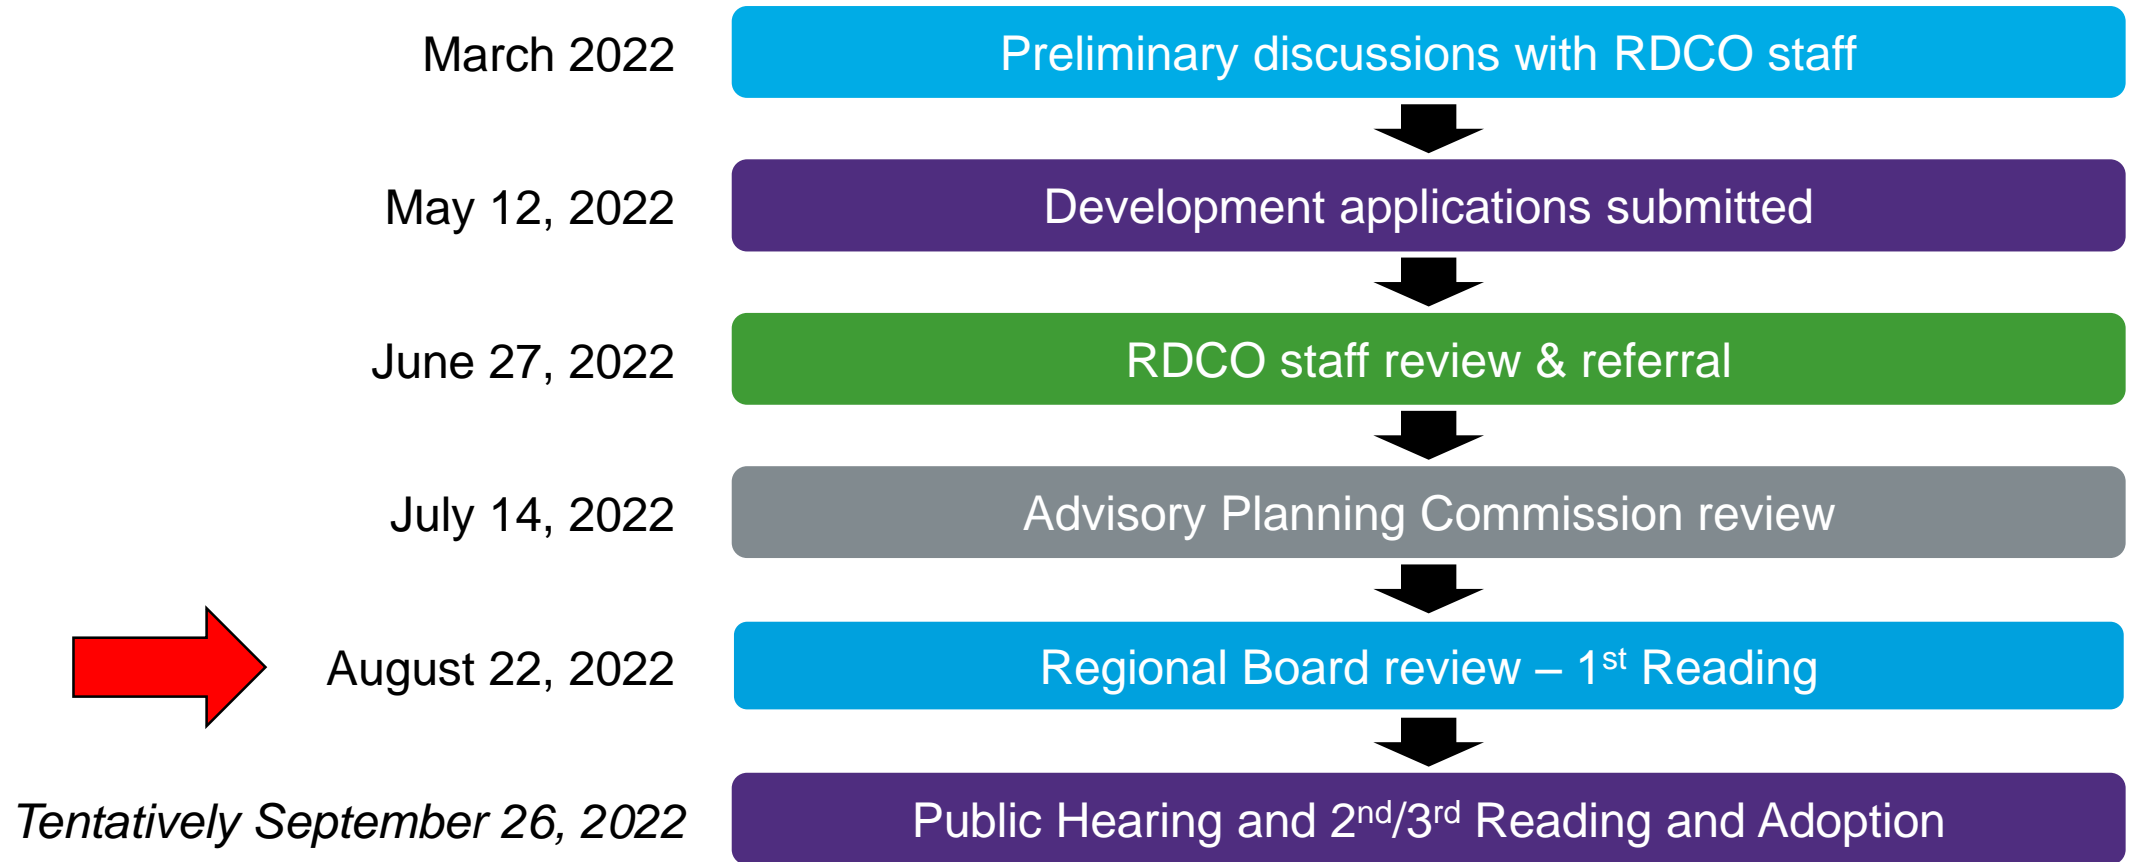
March 2022
Preliminary discussions with RDCO staff

May 12, 2022
Development applications submitted

June 27, 2022
RDCO staff review & referral

July 14, 2022
Advisory Planning Commission review

August 22, 2022
Regional Board review – 1$^{st}$ Reading

Tentatively September 26, 2022
Public Hearing and 2$^{nd}$/3$^{rd}$ Reading and Adoption